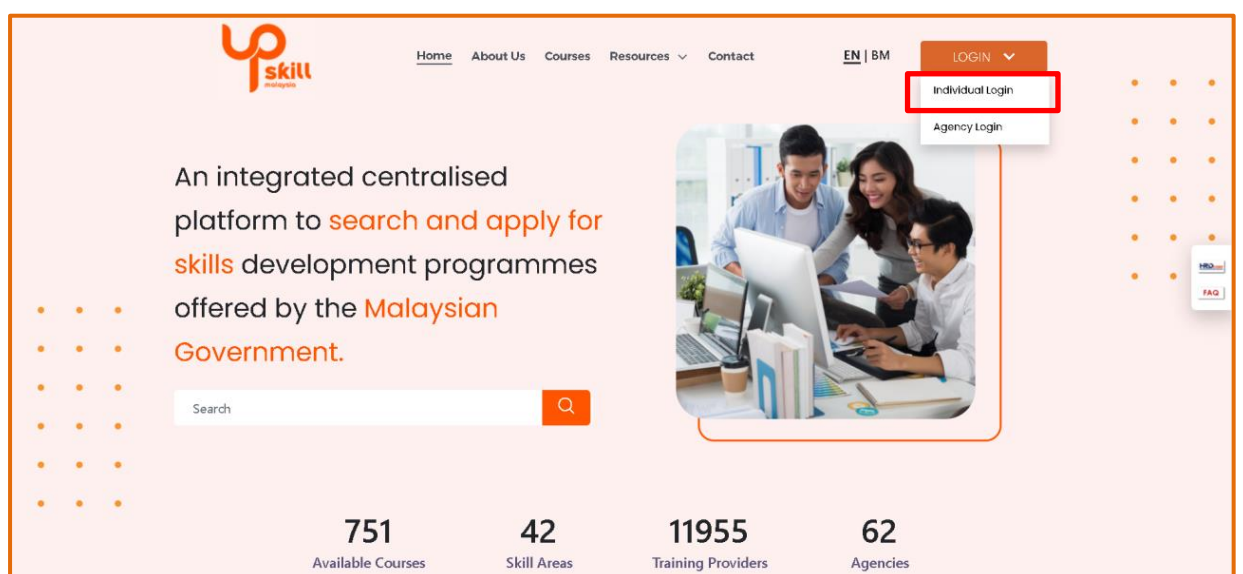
up skill malaysia

Home About Us Courses Resources Contact

EN | BM

LOGIN

Individual Login

Agency Login

An integrated centralised platform to search and apply for skills development programmes offered by the Malaysian Government.

Search

HRD

FAQ

751
Available Courses

42
Skill Areas

11955
Training Providers

62
Agencies